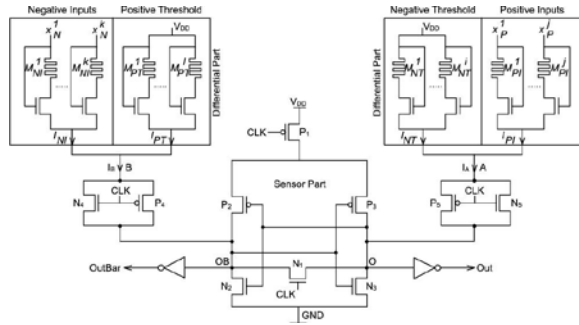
Negative Inputs

Positive Threshold

$x_N^1$

$x_N^k$

$V_{DD}$

$M_{NI}^1$

$M_{NI}^k$

$M_{PT}^1$

$M_{PT}^i$

Differential Part

$I_{NI}$

$I_{PT}$

$I_B$ B

CLK

$N_4$

$P_4$

$V_{DD}$

CLK

$P_1$

Sensor Part

$P_2$

$P_3$

OutBar

OB

$N_1$

O

Out

$N_2$

CLK

$N_3$

GND

Negative Threshold

Positive Inputs

$V_{DD}$

$x_P^1$

$x_P^j$

$M_{NT}^1$

$M_{NT}^i$

$M_{PI}^1$

$M_{PI}^j$

Differential Part

$I_{NT}$

$I_{PI}$

$I_A$ A

CLK

$P_5$

$N_5$